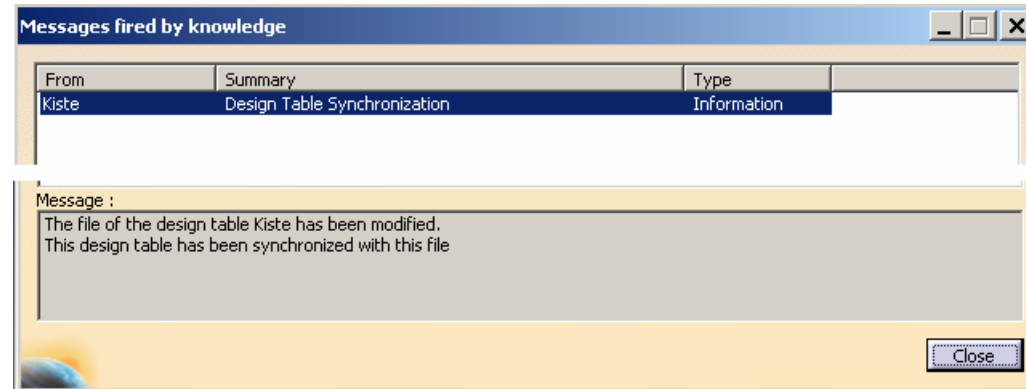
Messages fired by knowledge

| From | Summary | Type |
|---|---|---|
| Kiste | Design Table Synchronization | Information |

Message :

The file of the design table Kiste has been modified.
This design table has been synchronized with this file

Close